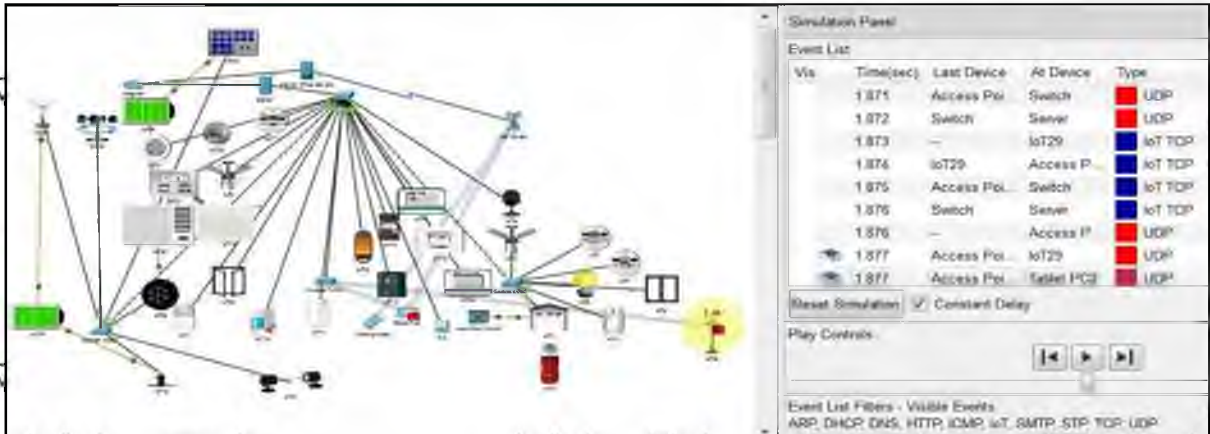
Simulation Panel

Event List

| Vis | Time(sec) | Last Device | At Device | Type |
|---|---|---|---|---|
| | 1.871 | Access Poi... | Switch | UDP |
| | 1.872 | Switch | Server | UDP |
| | 1.873 | -- | IoT29 | IoT TCP |
| | 1.874 | IoT29 | Access P... | IoT TCP |
| | 1.875 | Access Poi... | Switch | IoT TCP |
| | 1.876 | Switch | Server | IoT TCP |
| | 1.876 | -- | Access P | UDP |
| | 1.877 | Access Poi... | IoT29 | UDP |
| | 1.877 | Access Poi... | Tablet PC2 | UDP |

Reset Simulation ✓ Constant Delay

Play Controls

Event List Filters - Visible Events
ARP, DHCP, DNS, HTTP, ICMP, IoT, SMTP, STP, TCP, UDP